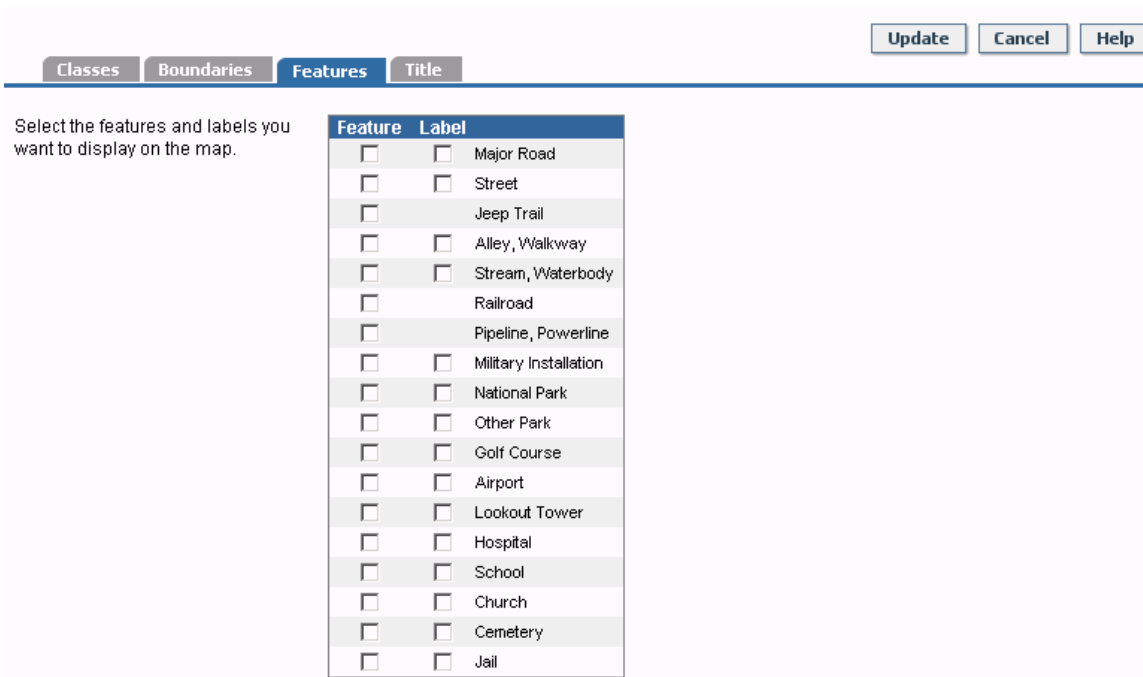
Update Cancel Help

Classes Boundaries Features Title

Select the features and labels you want to display on the map.

| Feature | Label | |
|---|---|---|
| | | Major Road |
| | | Street |
| | | Jeep Trail |
| | | Alley, Walkway |
| | | Stream, Waterbody |
| | | Railroad |
| | | Pipeline, Powerline |
| | | Military Installation |
| | | National Park |
| | | Other Park |
| | | Golf Course |
| | | Airport |
| | | Lookout Tower |
| | | Hospital |
| | | School |
| | | Church |
| | | Cemetery |
| | | Jail |